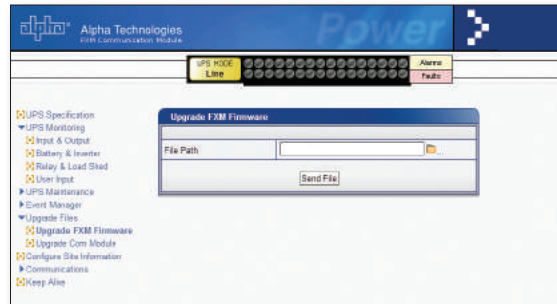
alpha Alpha Technologies
FXM Communication Module

Power

UPS MODE
Line

Alarms
Faults

UPS Specification
UPS Monitoring
Input & Output
Battery & Inverter
Relay & Load Shed
User Input
UPS Maintenance
Event Manager
Upgrade Files
Upgrade FXM Firmware
Upgrade Com Module
Configure Site Information
Communications
Keep Alive

Upgrade FXM Firmware

File Path

Send File